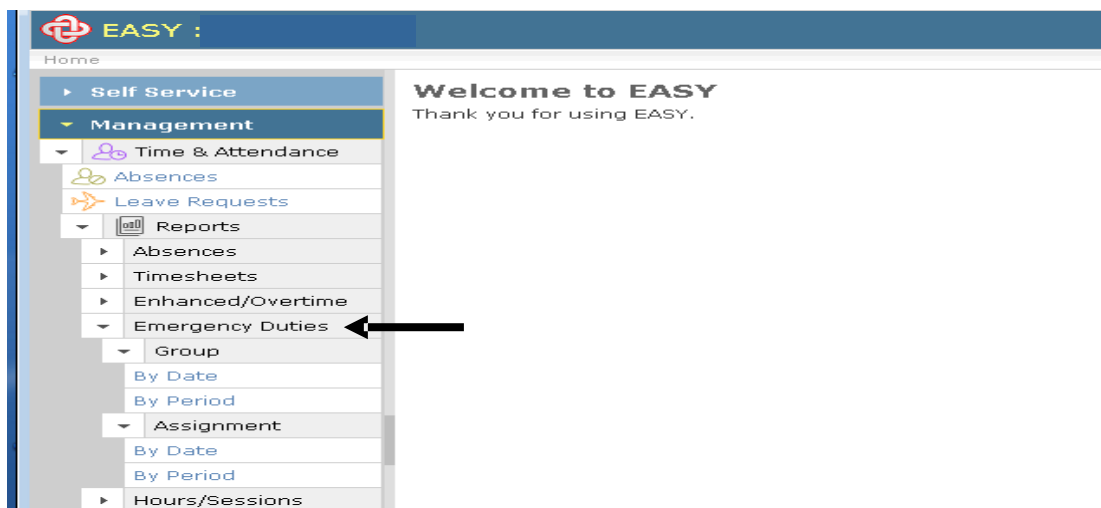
EASY :

Home

Self Service
Management
Time & Attendance
Absences
Leave Requests
Reports
Absences
Timesheets
Enhanced/Overtime
Emergency Duties
Group
By Date
By Period
Assignment
By Date
By Period
Hours/Sessions

Welcome to EASY
Thank you for using EASY.